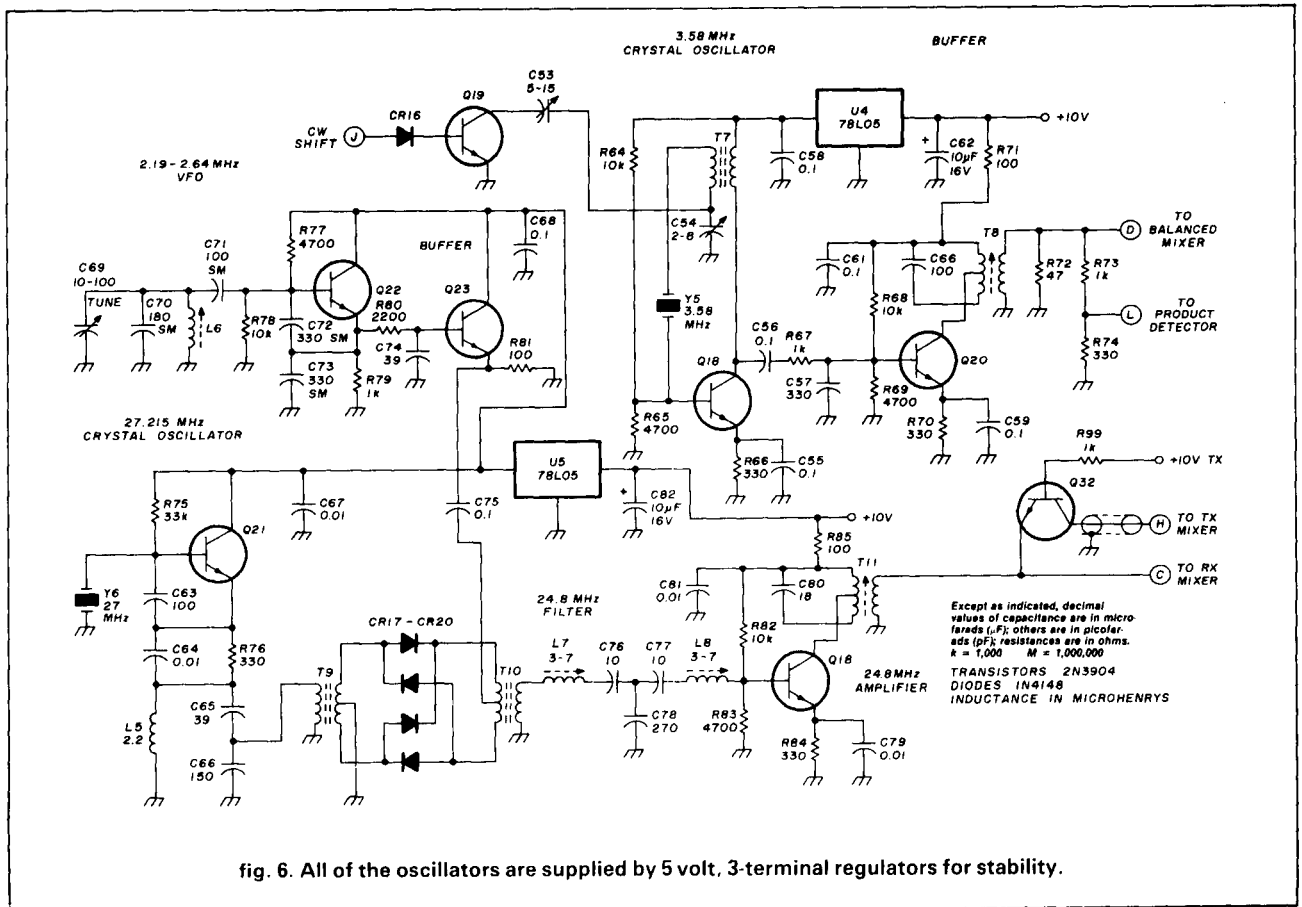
3.58 MHz
CRYSTAL OSCILLATOR

BUFFER

C53
5-15

Q19

CW SHIFT
J

CR16

U4
78L05

+10V

R64
10k

T7

C58
0.1

C62
10µF
16V

R71
100

2.19 - 2.64 MHz
VFO

C54
2-8

C68
0.1

R77
4700

BUFFER

T8

TO BALANCED MIXER
D

C71
100
SM

C61
0.1

C66
100

R72
47

R73
1k

C69
10-100

Q22

Q23

TUNE

C70
180
SM

L6

R78
10k

C72
330 SM

R80
2200

Y5
3.58
MHz

R68
10k

TO PRODUCT DETECTOR
L

C74
39

R81
100

C56
0.1

R67
1k

Q20

R74
330

C73
330
SM

R79
1k

Q18

C57
330

R69
4700

27.215 MHz
CRYSTAL OSCILLATOR

R65
4700

R70
330

C59
0.1

U5
78L05

R66
330

C55
0.1

R99
1k

+10V TX

R75
33k

C67
0.01

C75
0.1

C82
10µF
16V

Q32

+10V

TO TX MIXER
H

Q21

R85
100

Y6
27
MHz

C63
100

24.8 MHz
FILTER

C81
0.01

C80
18

T11

TO RX MIXER
C

CR17 - CR20

Except as indicated, decimal values of capacitance are in microfarads (µF); others are in picofarads (pF); resistances are in ohms.
k = 1,000 M = 1,000,000

C64
0.01

R76
330

L7
3-7

C76
10

C77
10

L8
3-7

R82
10k

Q18

24.8MHz
AMPLIFIER

TRANSISTORS 2N3904
DIODES 1N4148
INDUCTANCE IN MICROHENRYS

T9

T10

C65
39

L5
2.2

C78
270

R83
4700

R84
330

C79
0.01

C66
150

fig. 6. All of the oscillators are supplied by 5 volt, 3-terminal regulators for stability.